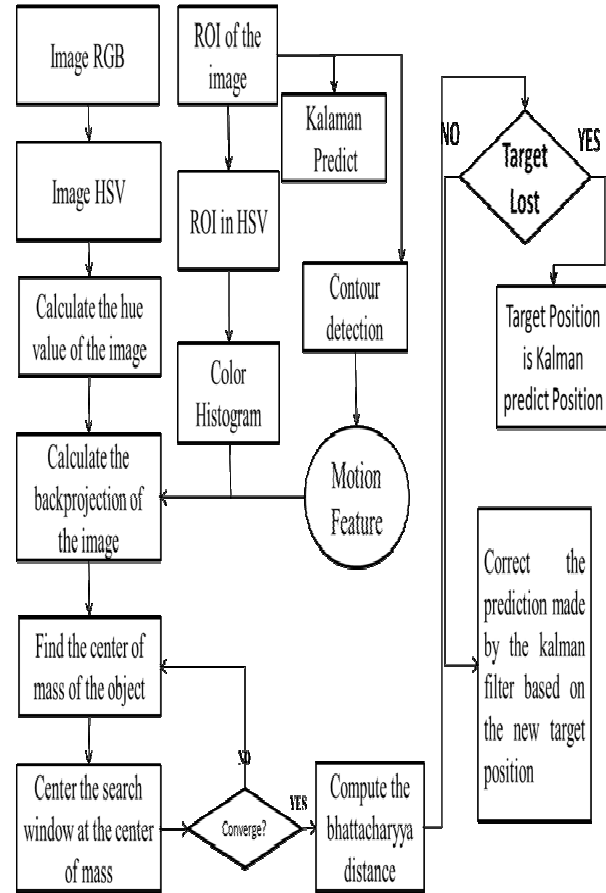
Image RGB

Image HSV

Calculate the hue value of the image

Calculate the backprojection of the image

Find the center of mass of the object

Center the search window at the center of mass

ROI of the image

Kalaman Predict

ROI in HSV

Contour detection

Color Histogram

Motion Feature

NO

Converge?

YES

Compute the bhattacharyya distance

NO

Target Lost

YES

Target Position is Kalman predict Position

Correct the prediction made by the kalman filter based on the new target position